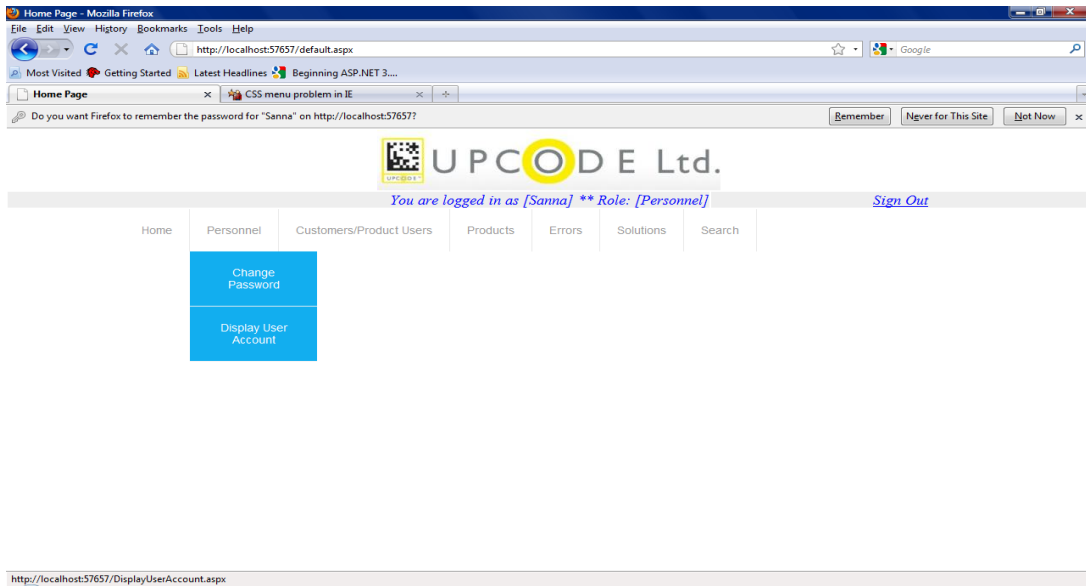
Home Page - Mozilla Firefox

File Edit View History Bookmarks Tools Help

http://localhost:57657/default.aspx

Google

Most Visited Getting Started Latest Headlines Beginning ASP.NET 3....

Home Page

CSS menu problem in IE

Do you want Firefox to remember the password for "Sanna" on http://localhost:57657?

Remember

Never for This Site

Not Now

UPCODE

UPCODE Ltd.

You are logged in as [Sanna] ** Role: [Personnel]

Sign Out

Home

Personnel

Customers/Product Users

Products

Errors

Solutions

Search

Change Password

Display User Account

http://localhost:57657/DisplayUserAccount.aspx